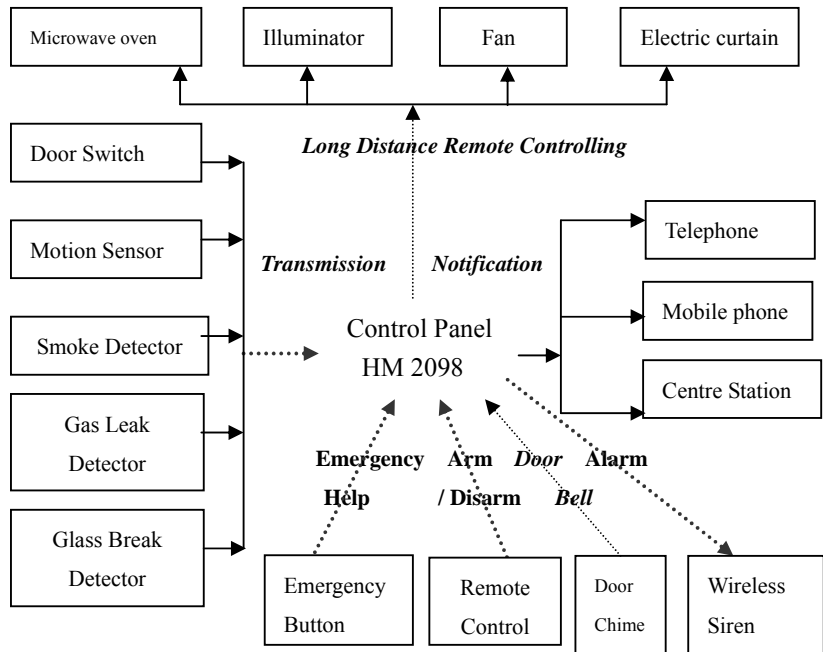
Microwave oven

Illuminator

Fan

Electric curtain

Long Distance Remote Controlling

Door Switch

Motion Sensor

Smoke Detector

Gas Leak Detector

Glass Break Detector

Transmission

Notification

Control Panel
HM 2098

Telephone

Mobile phone

Centre Station

Emergency Help

Arm / Disarm

Door Bell

Alarm

Emergency Button

Remote Control

Door Chime

Wireless Siren